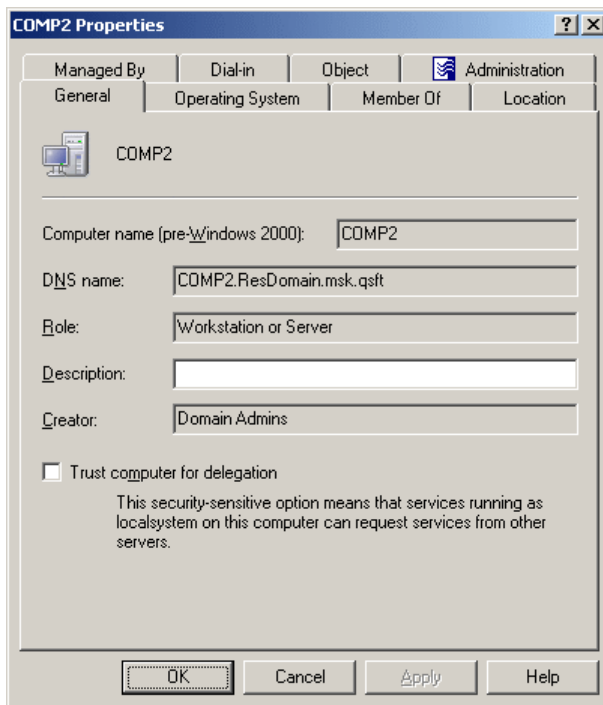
COMP2 Properties ? X

Managed By | Dial-in | Object | Administration
General | Operating System | Member Of | Location

COMP2

Computer name (pre-Windows 2000): COMP2

DNS name: COMP2.ResDomain.msk.qsft

Role: Workstation or Server

Description:

Creator: Domain Admins

Trust computer for delegation

This security-sensitive option means that services running as localsystem on this computer can request services from other servers.

OK Cancel Apply Help